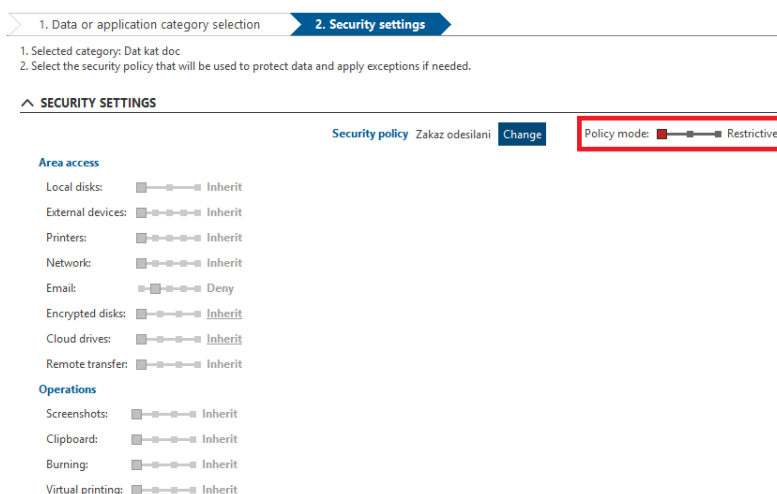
1. Data or application category selection

2. Security settings

1. Selected category: Dat kat doc
2. Select the security policy that will be used to protect data and apply exceptions if needed.

SECURITY SETTINGS

Security policy Zakaz odesilani Change

Policy mode: Restrictive

Area access

Local disks: Inherit

External devices: Inherit

Printers: Inherit

Network: Inherit

Email: Deny

Encrypted disks: Inherit

Cloud drives: Inherit

Remote transfer: Inherit

Operations

Screenshots: Inherit

Clipboard: Inherit

Burning: Inherit

Virtual printing: Inherit